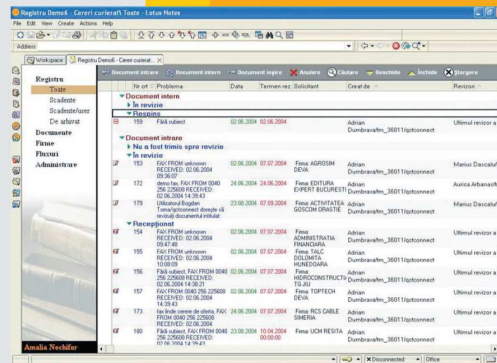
Registru Demo6 - Cereri curierat\ Toate - Lotus Notes

File Edit View Create Actions Help

Address

Workspace | Registru Demo6 - Cereri curierat...

Registru
Toate
Scadente
Scadente/user
De arhivat
Documente
Firme
Fluxuri
Administrare

Amalia Nechifor

Document intrare | Document intern | Document iesire | Anulare | Cautare | Deschide | Inchide | Stergere

| | Nr crt | Problema | Data | Termen rez. | Solicitant | Creat de | Revizor |
|---|---|---|---|---|---|---|---|
| | ▼Document intern | | | | | | |
| | ▶In revizie | | | | | | |
| | ▼Respins | | | | | | |
| | 159 | Fără subiect | 02.06.2004 | 02.06.2004 | | Adrian Dumbrava/tm_36011/cpctconnect | Ultimul revizor a |
| | ▼Document intrare | | | | | | |
| | ▶Nu a fost trimis spre revizie | | | | | | |
| | ▼In revizie | | | | | | |
| | 153 | FAX FROM unknown RECEIVED: 02.06.2004 09:36:07 | 02.06.2004 | 07.07.2004 | Firma AGROSIM DEVA | Adrian Dumbrava/tm_36011/cpctconnect | Marius Dascalu/ |
| | 172 | demo fax, FAX FROM 0040 256 225608 RECEIVED: 02.06.2004 14:39:43 | 24.06.2004 | 24.06.2004 | Firma EDITURA EXPERT BUCURESTI | Adrian Dumbrava/tm_36011/cpctconnect | Aurica Arbanasf/ |
| | 179 | Utilizatorul Bogdan Toma/cpctconnect doreste sa revizuiți documentul initiat | 23.08.2004 | 07.09.2004 | Firma ACTIVITATEA GOSCOM ORASTIE | Adrian Dumbrava/tm_36011/cpctconnect | Ultimul revizor a |
| | ▼Receptionat | | | | | | |
| | 154 | FAX FROM unknown RECEIVED: 02.06.2004 09:47:46 | 02.06.2004 | 07.07.2004 | Firma ADMINISTRATIA FINANCIARA | Adrian Dumbrava/tm_36011/cpctconnect | Marius Dascalu/ |
| | 155 | FAX FROM unknown RECEIVED: 02.06.2004 10:00:09 | 02.06.2004 | 07.07.2004 | Firma TALC DOLOMITA HUNEDOARA | Adrian Dumbrava/tm_36011/cpctconnect | Ultimul revizor a |
| | 156 | Fără subiect, FAX FROM 0040 256 225608 RECEIVED: 02.06.2004 14:38:21 | 02.06.2004 | 07.07.2004 | Firma HIDROCONSTRUCTIA TG JIU | Adrian Dumbrava/tm_36011/cpctconnect | Ultimul revizor a |
| | 157 | FAX FROM 0040 256 225608 RECEIVED: 02.06.2004 14:39:43 | 02.06.2004 | 07.07.2004 | Firma TOPTECH DEVA | Adrian Dumbrava/tm_36011/cpctconnect | Ultimul revizor a |
| | 173 | fax linde cerere de oferta, FAX FROM 0040 256 225608 RECEIVED: 02.06.2004 14:39:43 | 24.06.2004 | 07.07.2004 | Firma RCS CABLE SIMERIA | Adrian Dumbrava/tm_36011/cpctconnect | Ultimul revizor a |
| | 180 | Fără subiect, FAX FROM 0040 256 225608 RECEIVED: 02.06.2004 14:39:43 | 23.08.2004 | 10.04.2004 00:00:00 | Firma UCM RESITA | Adrian Dumbrava/tm_36011/cpctconnect | Ultimul revizor a |

Disconnected | Office